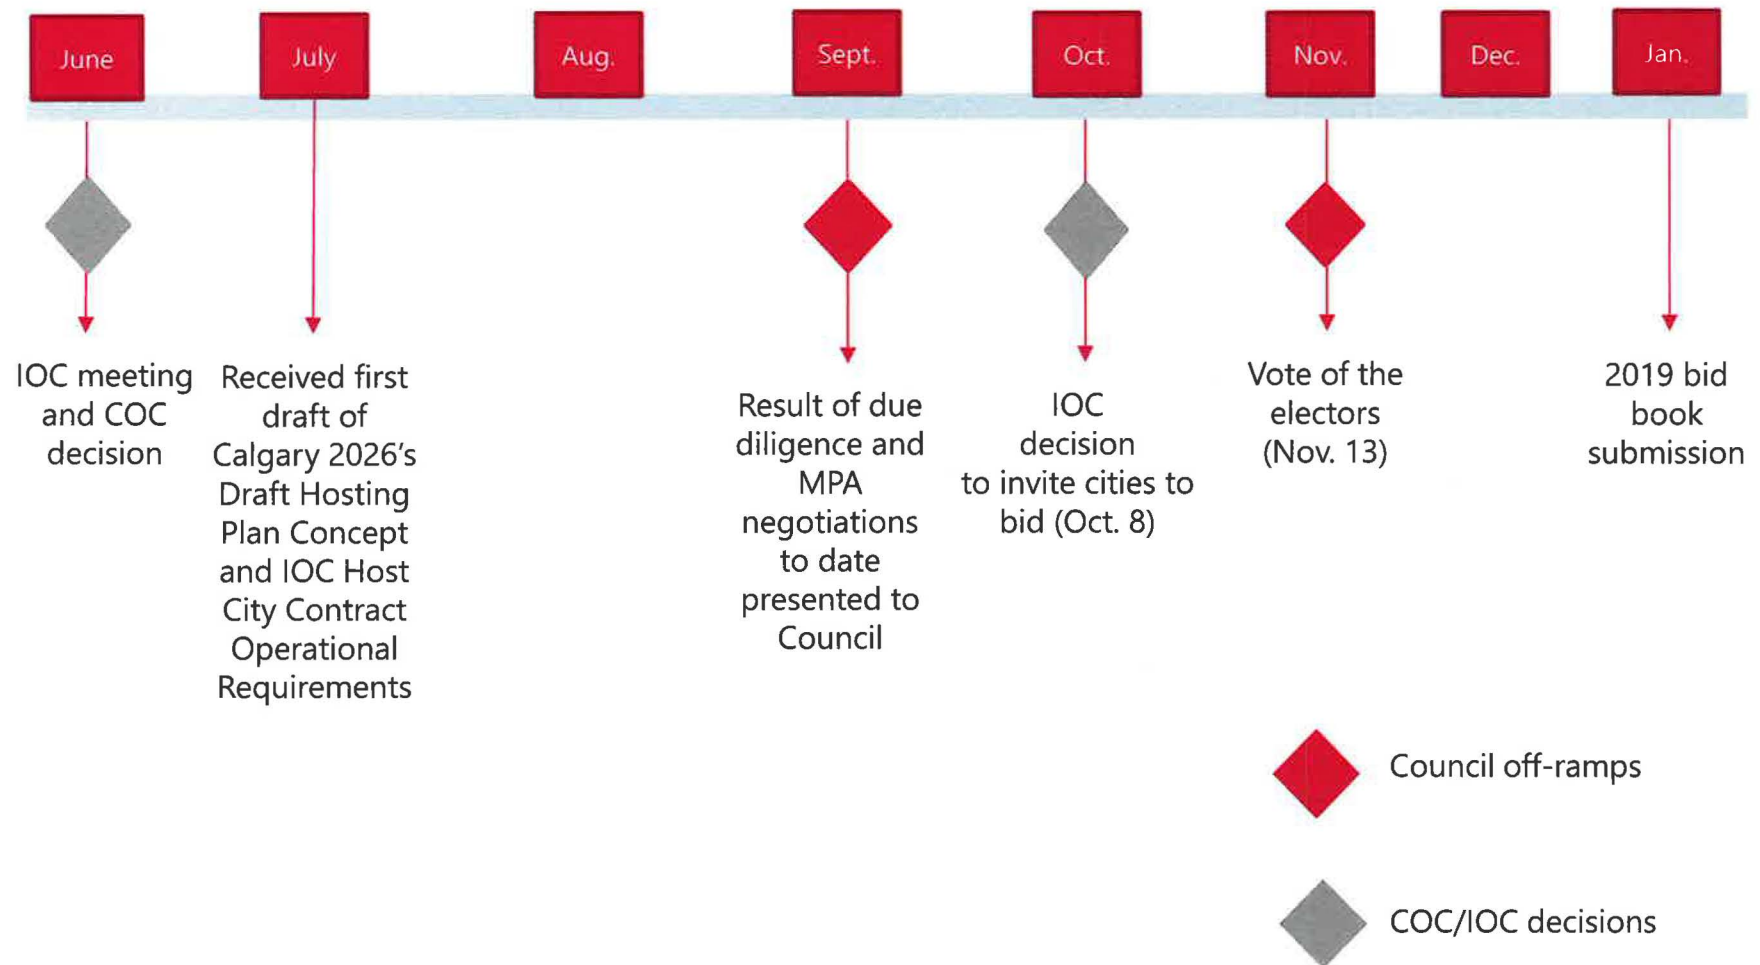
June

July

Aug.

Sept.

Oct.

Nov.

Dec.

Jan.

IOC meeting and COC decision

Received first draft of Calgary 2026's Draft Hosting Plan Concept and IOC Host City Contract Operational Requirements

Result of due diligence and MPA negotiations to date presented to Council

IOC decision to invite cities to bid (Oct. 8)

Vote of the electors (Nov. 13)

2019 bid book submission

Council off-ramps

COC/IOC decisions